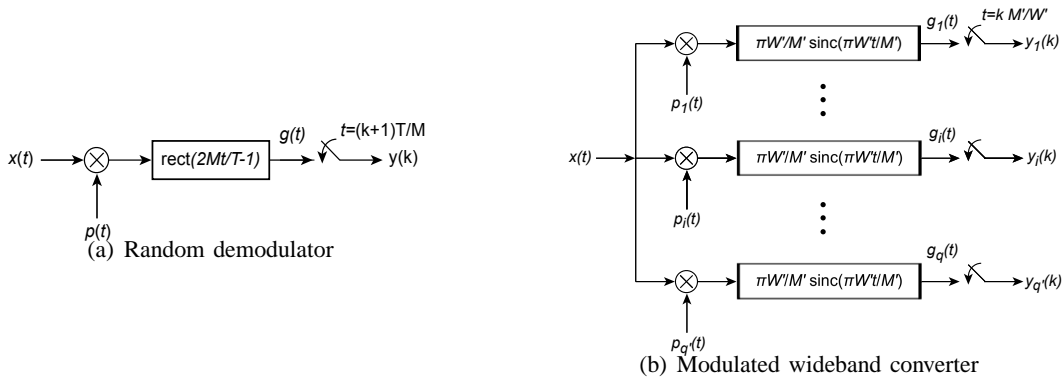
$x(t)$ $p(t)$ rect$(2Mt/T-1)$ $g(t)$ $t$=(k+1)T/M y(k)

(a) Random demodulator

$x(t)$ $p_1(t)$ $\pi W'/M'$ sinc$(\pi W't/M')$ $g_1(t)$ $t$=k M'/W' $y_1(k)$

$p_i(t)$ $\pi W'/M'$ sinc$(\pi W't/M')$ $g_i(t)$ $y_i(k)$

$p_{q'}(t)$ $\pi W'/M'$ sinc$(\pi W't/M')$ $g_q(t)$ $y_{q'}(k)$

(b) Modulated wideband converter